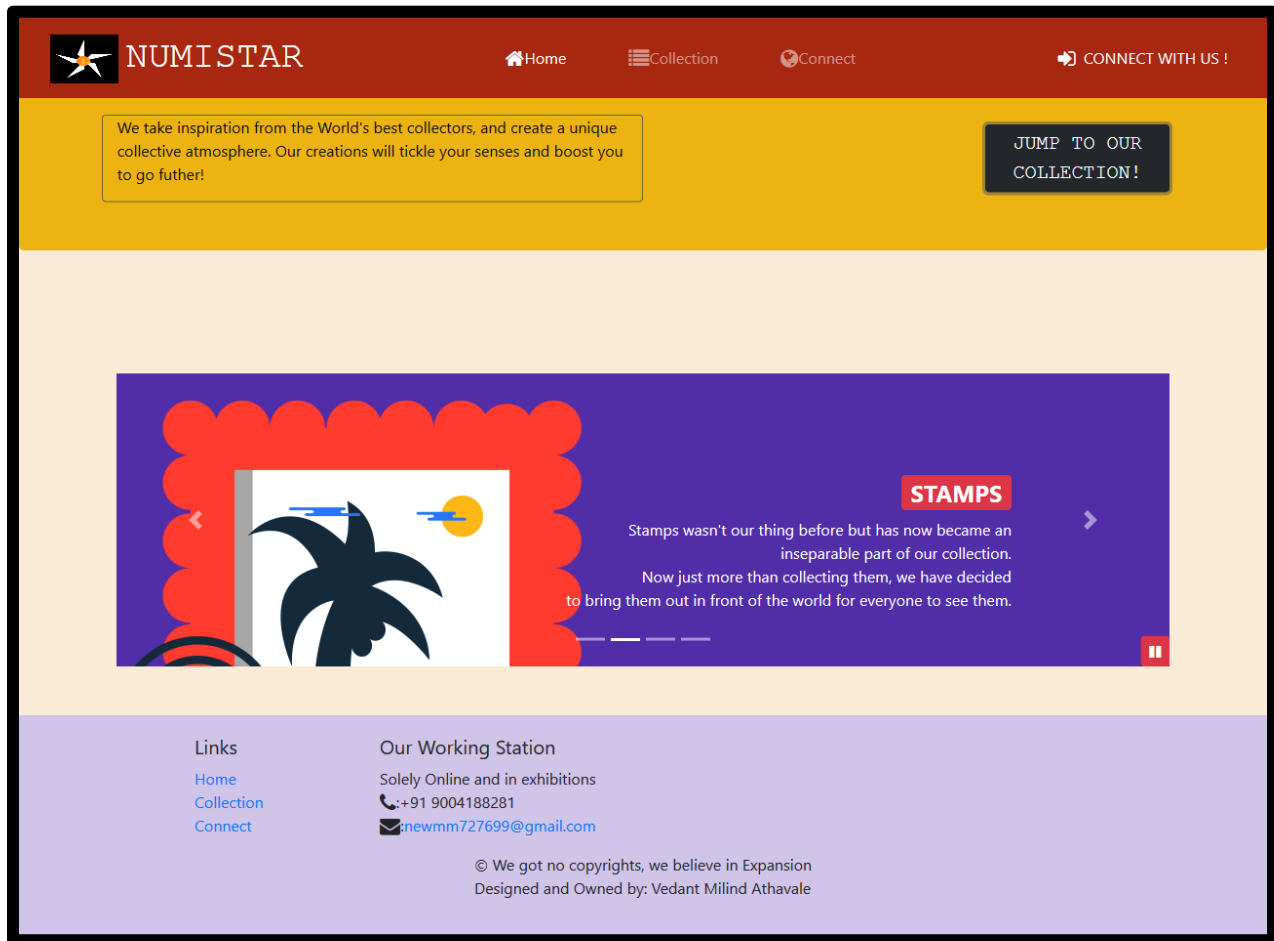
NUMISTAR

Home Collection Connect

CONNECT WITH US !

We take inspiration from the World's best collectors, and create a unique collective atmosphere. Our creations will tickle your senses and boost you to go futher!

JUMP TO OUR COLLECTION!

STAMPS

Stamps wasn't our thing before but has now became an inseparable part of our collection.
Now just more than collecting them, we have decided to bring them out in front of the world for everyone to see them.

Links
Home
Collection
Connect

Our Working Station
Solely Online and in exhibitions
:+91 9004188281
:newmm727699@gmail.com

© We got no copyrights, we believe in Expansion
Designed and Owned by: Vedant Milind Athavale